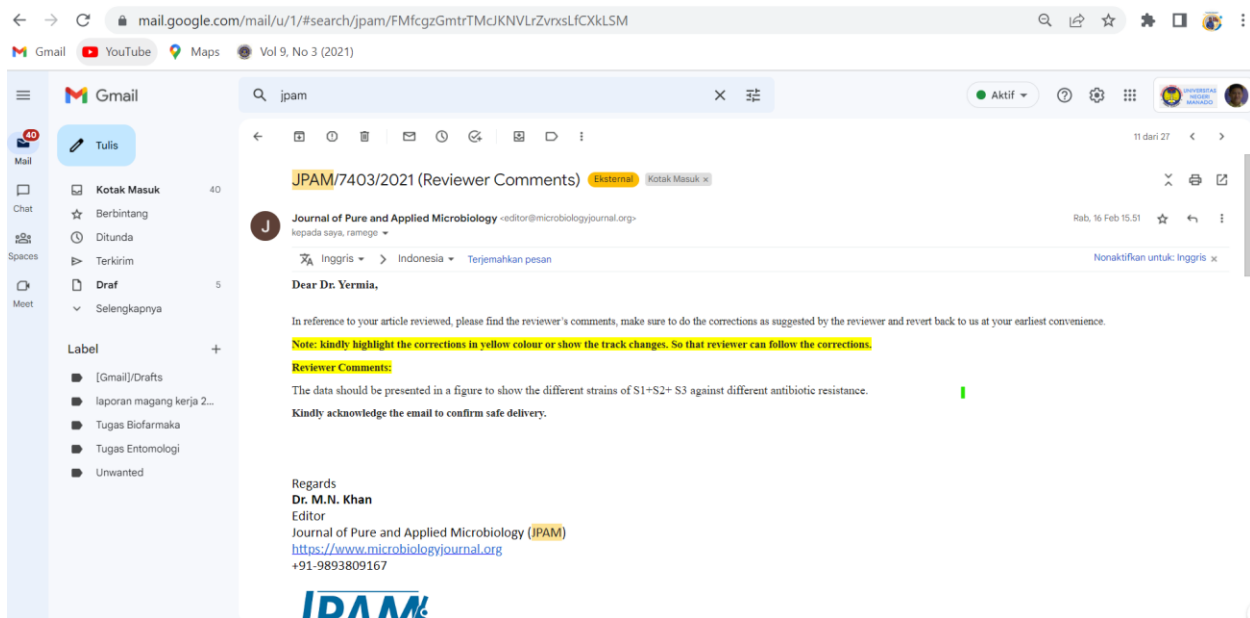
mail.google.com/mail/u/1/#search/jpam/FMfcgzGmtrTMcJKNVLrZvrxsLfCXkLSM

Gmail YouTube Maps Vol 9, No 3 (2021)

Gmail

jpam

Aktif

UNIVERSITAS NEGERI MANADO

40
Mail
Chat
Spaces
Meet

Tulis

Kotak Masuk 40
Berbintang
Ditunda
Terkirim
Draf 5
Selengkapnya

Label +
[Gmail]/Drafts
laporan magang kerja 2...
Tugas Biofarmaka
Tugas Entomologi
Unwanted

11 dari 27

JPAM/7403/2021 (Reviewer Comments) Eksternal Kotak Masuk ×

J
Journal of Pure and Applied Microbiology <editor@microbiologyjournal.org>
kepada saya, ramege
Rab, 16 Feb 15.51

Inggris > Indonesia Terjemahkan pesan Nonaktifkan untuk: Inggris ×

Dear Dr. Yermia,

In reference to your article reviewed, please find the reviewer's comments, make sure to do the corrections as suggested by the reviewer and revert back to us at your earliest convenience.

Note: kindly highlight the corrections in yellow colour or show the track changes. So that reviewer can follow the corrections.

Reviewer Comments:

The data should be presented in a figure to show the different strains of S1+S2+ S3 against different antibiotic resistance.

Kindly acknowledge the email to confirm safe delivery.

Regards
Dr. M.N. Khan
Editor
Journal of Pure and Applied Microbiology (JPAM)
https://www.microbiologyjournal.org
+91-9893809167

JPAM